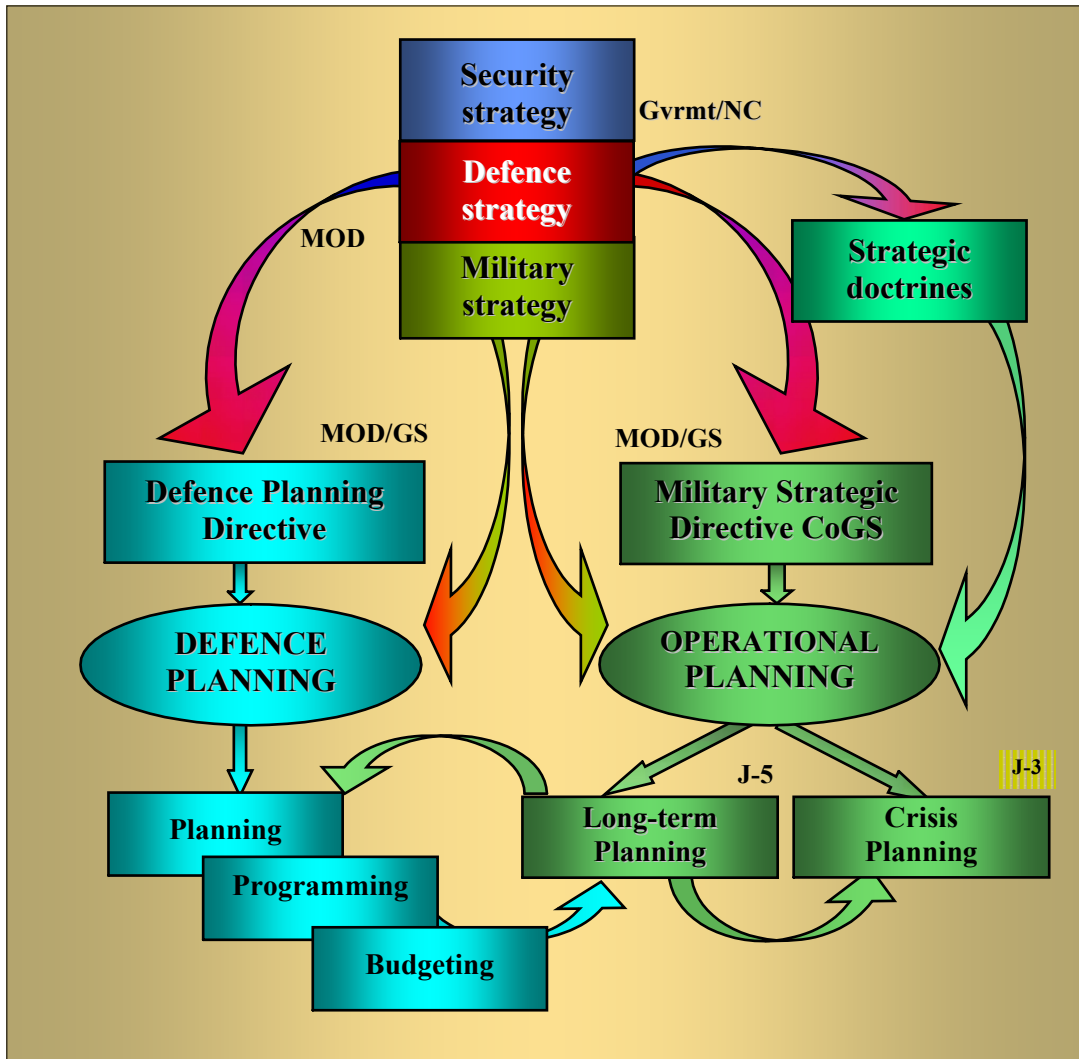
Security strategy

Gvrmt/NC

Defence strategy

Military strategy

MOD

Strategic doctrines

MOD/GS

MOD/GS

Defence Planning Directive

Military Strategic Directive CoGS

DEFENCE PLANNING

OPERATIONAL PLANNING

J-5

J-3

Planning

Programming

Budgeting

Long-term Planning

Crisis Planning